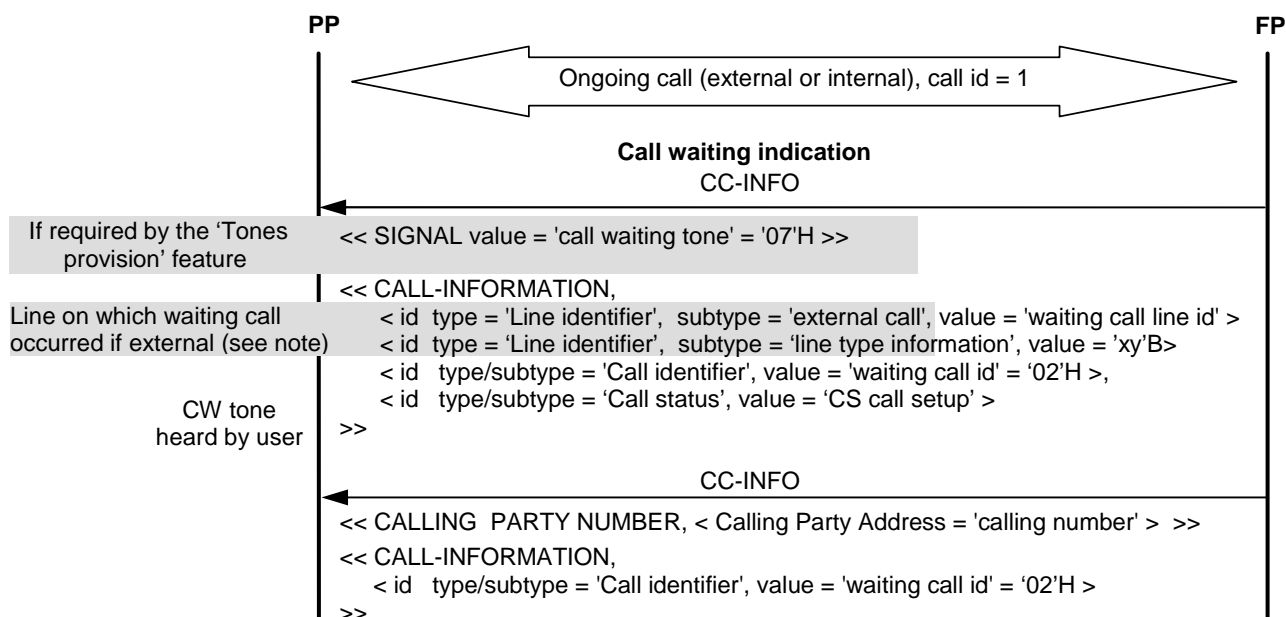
PP

FP

Ongoing call (external or internal), call id = 1

Call waiting indication
CC-INFO

If required by the ‘Tones provision’ feature

<< SIGNAL value = 'call waiting tone' = '07'H >>

<< CALL-INFORMATION,

Line on which waiting call occurred if external (see note)

< id type = 'Line identifier', subtype = 'external call', value = 'waiting call line id' >
< id type = ‘Line identifier’, subtype = ‘line type information’, value = ’xy’B>
< id type/subtype = 'Call identifier', value = 'waiting call id' = ‘02’H >,
< id type/subtype = ‘Call status’, value = ‘CS call setup’ >
>>

CW tone heard by user

CC-INFO

<< CALLING PARTY NUMBER, < Calling Party Address = 'calling number' > >>
<< CALL-INFORMATION,
< id type/subtype = 'Call identifier', value = 'waiting call id' = ‘02’H >
>>